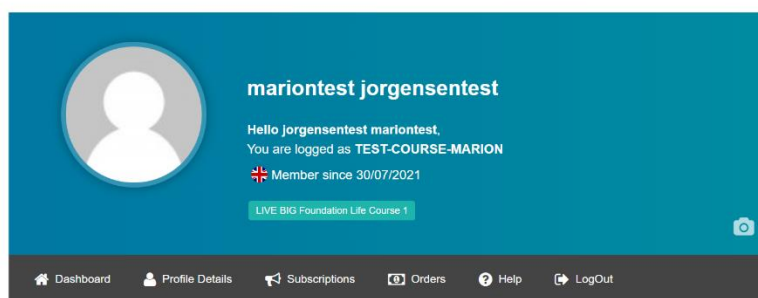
mariontest jorgensentest

Hello jorgensentest mariontest,
You are logged as TEST-COURSE-MARION

Member since 30/07/2021

LIVE BIG Foundation Life Course 1

Dashboard Profile Details Subscriptions Orders Help LogOut